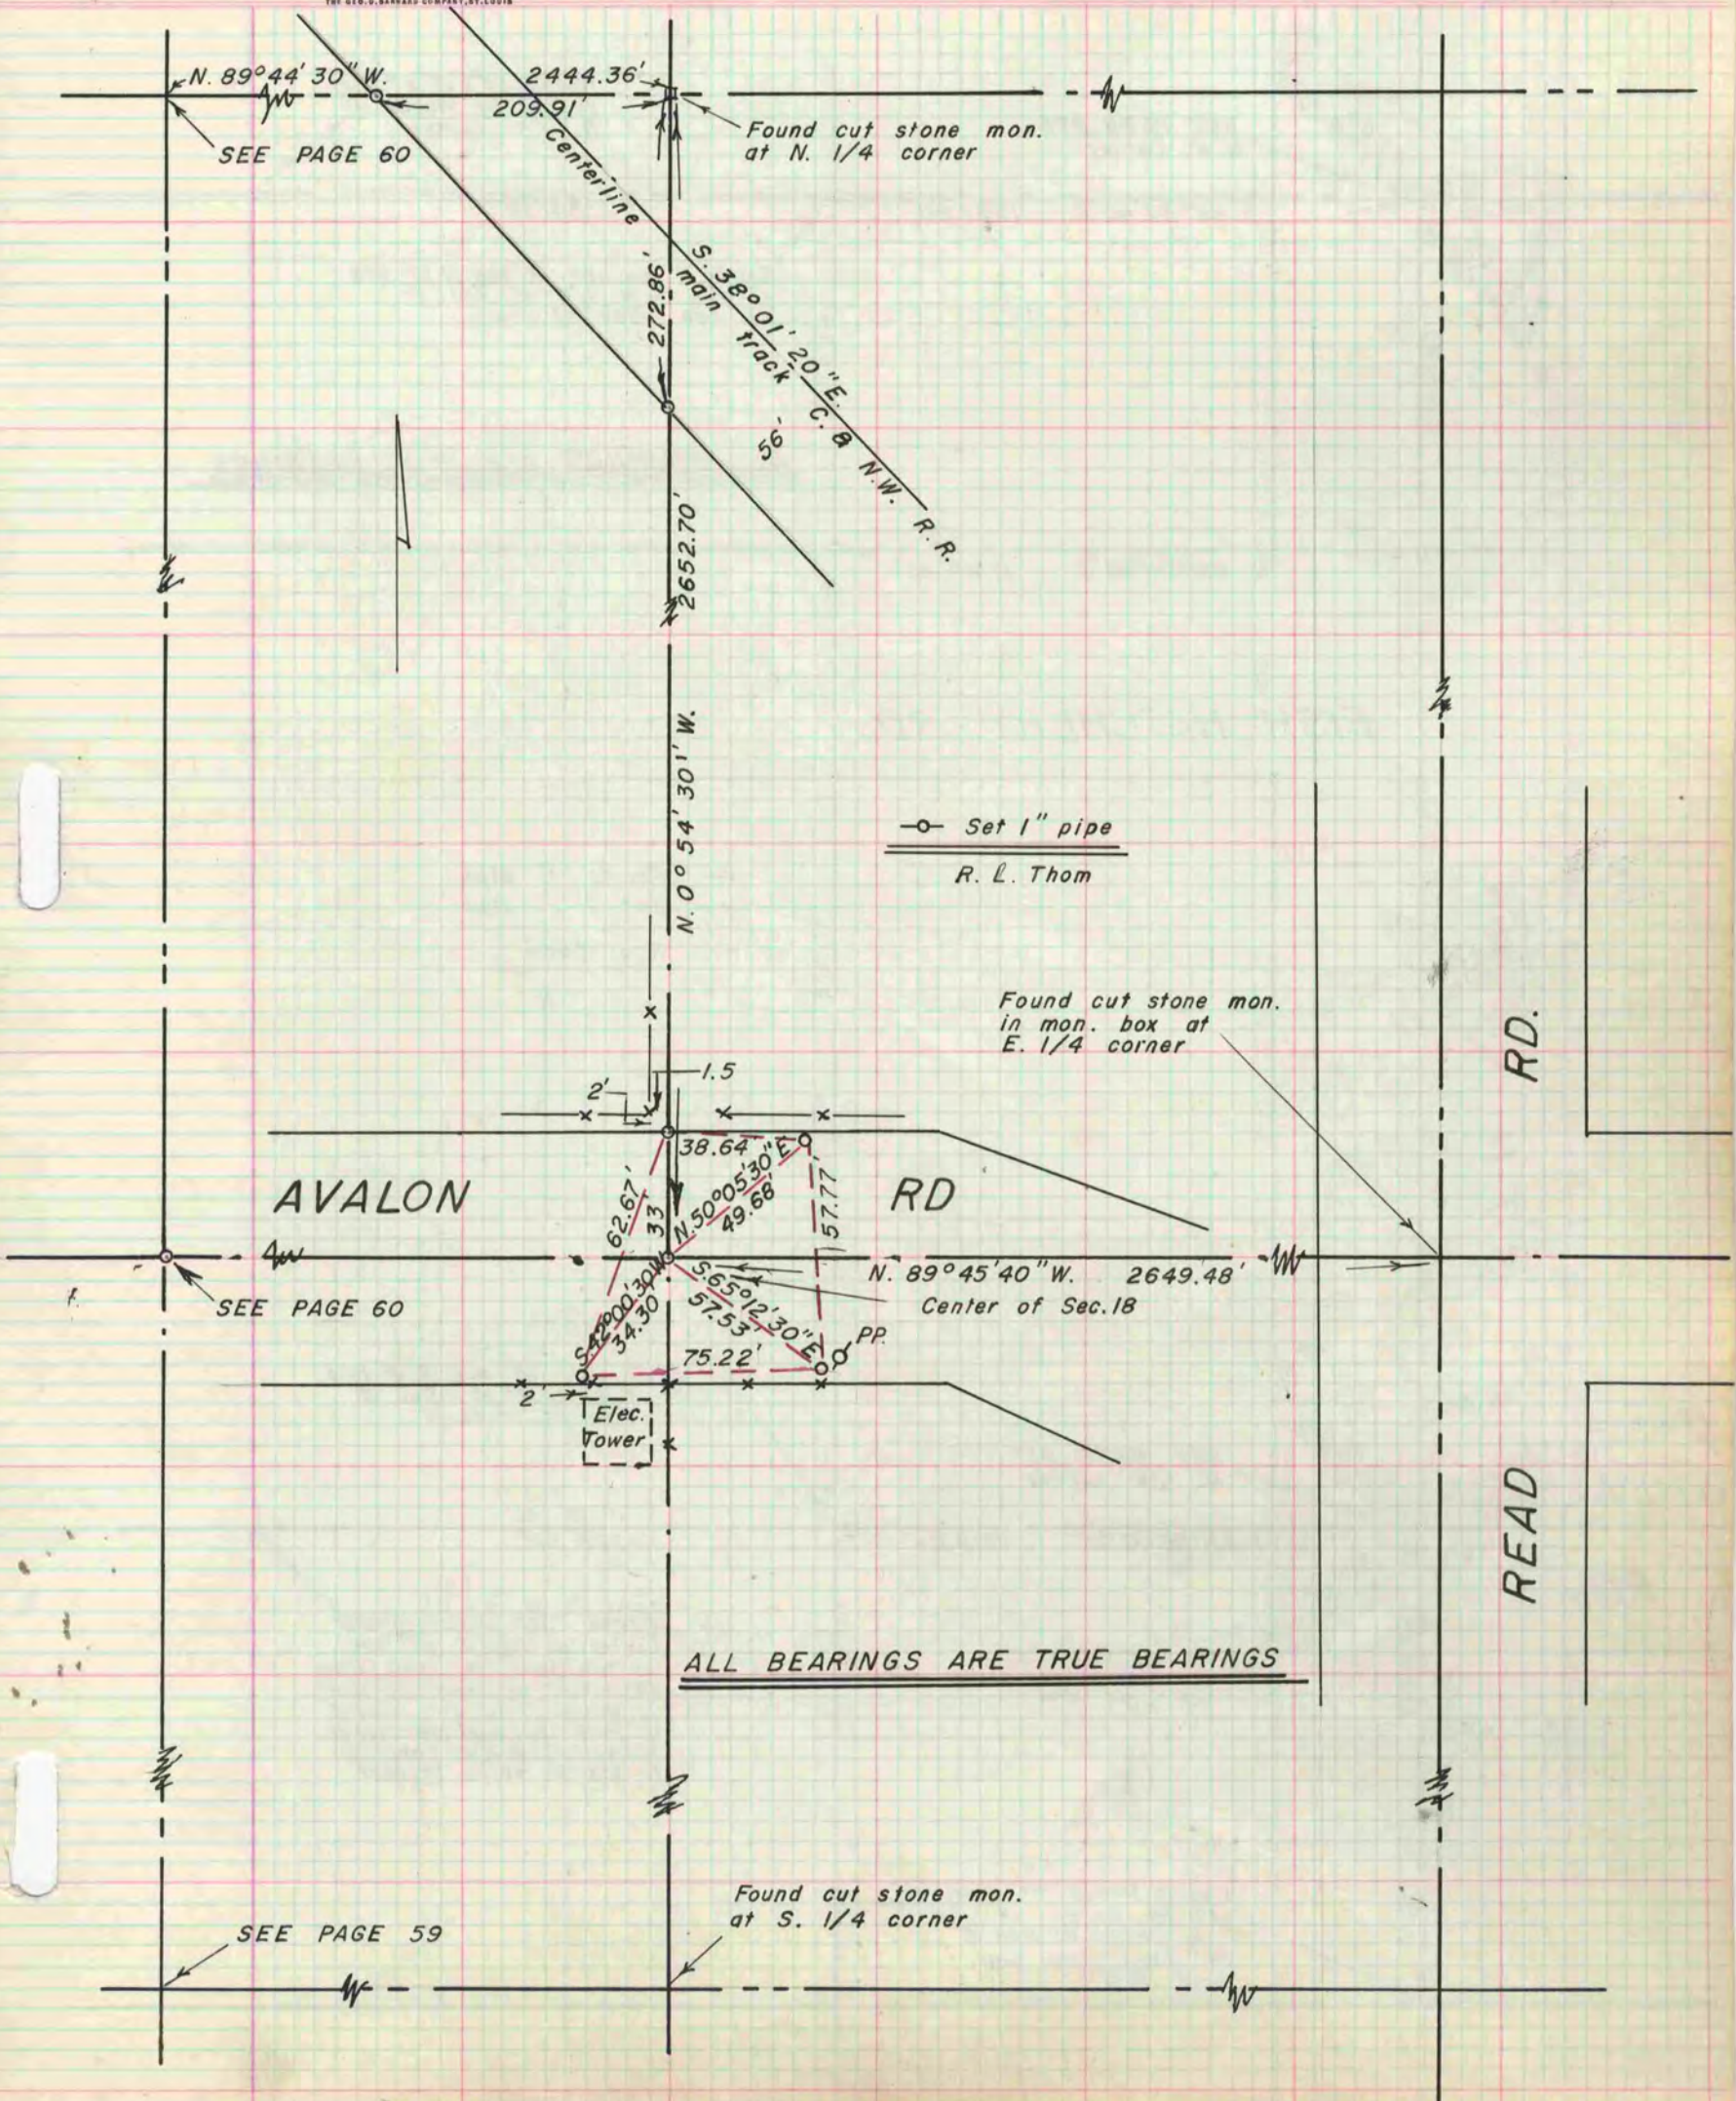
THE GEO. D. BARNARD COMPANY, ST. LOUIS

N. 89°44' 30" W.

2444.36'

209.91'

Found cut stone mon. at N. 1/4 corner

SEE PAGE 60

Centerline main track

S. 38°01' 20" E.

C. & N.W. R.R.

56'

272.86'

2652.70'

N. 0° 54' 30" W.

—o— Set 1" pipe

R. L. Thom

Found cut stone mon. in mon. box at E. 1/4 corner

RD.

1.5

2'

38.64'

AVALON

RD

62.67'

33

N.50°05'30"E.

49.68'

57.77'

N. 89°45'40" W.   2649.48'

SEE PAGE 60

Center of Sec. 18

S.42°00'30"W.

34.30

S.65°12'30"E.

57.53'

75.22'

PP.

2'

Elec. Tower

READ

ALL BEARINGS ARE TRUE BEARINGS

Found cut stone mon. at S. 1/4 corner

SEE PAGE 59